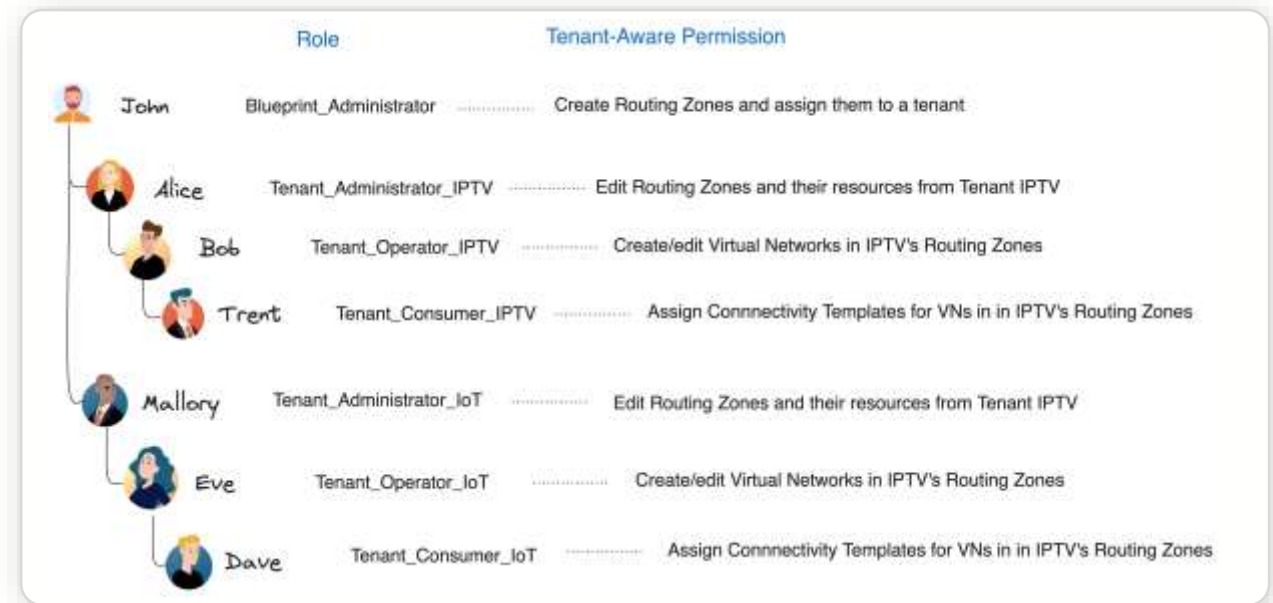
Role

Tenant-Aware Permission

John Blueprint_Administrator Create Routing Zones and assign them to a tenant

Alice Tenant_Administrator_IPTV Edit Routing Zones and their resources from Tenant IPTV

Bob Tenant_Operator_IPTV Create/edit Virtual Networks in IPTV's Routing Zones

Trent Tenant_Consumer_IPTV Assign Connnectivity Templates for VNs in in IPTV's Routing Zones

Mallory Tenant_Administrator_IoT Edit Routing Zones and their resources from Tenant IPTV

Eve Tenant_Operator_IoT Create/edit Virtual Networks in IPTV's Routing Zones

Dave Tenant_Consumer_IoT Assign Connnectivity Templates for VNs in in IPTV's Routing Zones